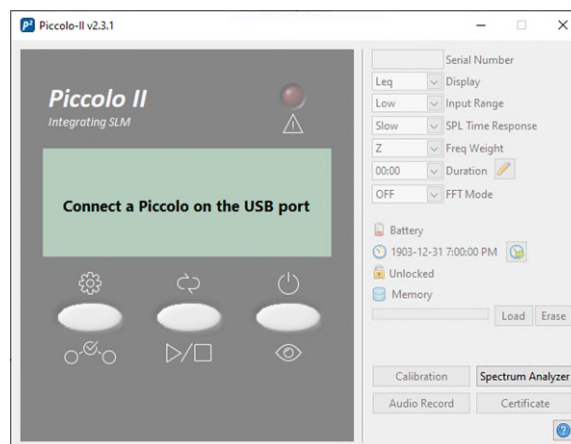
Piccolo-II v2.3.1

Piccolo II
Integrating SLM

Connect a Piccolo on the USB port

Serial Number
Leq Display
Low Input Range
Slow SPL Time Response
Z Freq Weight
00:00 Duration
OFF FFT Mode

Battery
1903-12-31 7:00:00 PM
Unlocked
Memory
Load Erase

Calibration Spectrum Analyzer
Audio Record Certificate